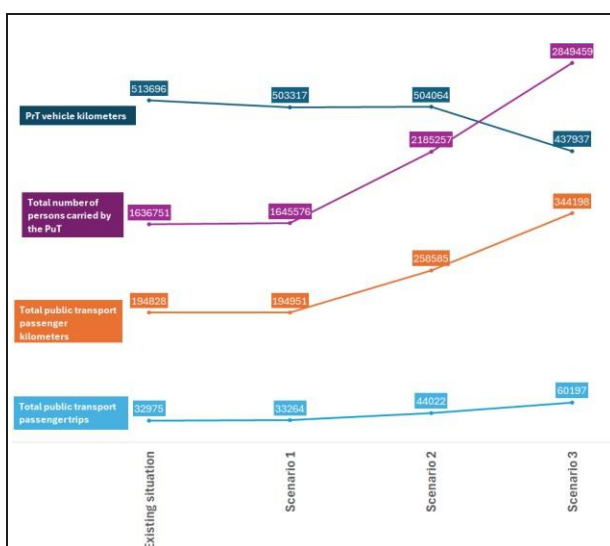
PrT vehicle kilometers
513696
503317
504064
437937

Total number of persons carried by the PuT
1636751
1645576
2185257
2849459

Total public transport passenger kilometers
194828
194951
258585
344198

Total public transport passengertrips
32975
33264
44022
60197

Existing situation
Scenario 1
Scenario 2
Scenario 3